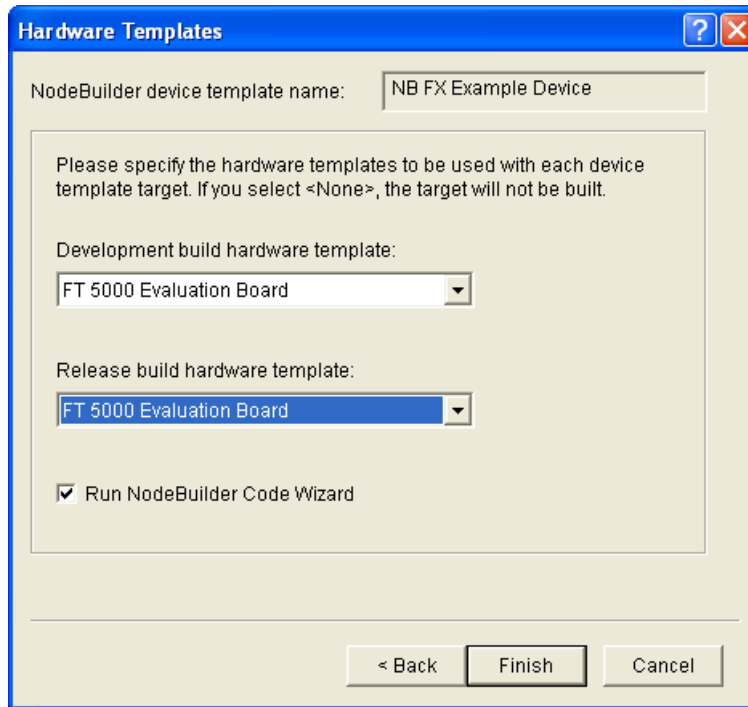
Hardware Templates

?

NodeBuilder device template name: NB FX Example Device

Please specify the hardware templates to be used with each device template target. If you select <None>, the target will not be built.

Development build hardware template:

FT 5000 Evaluation Board

Release build hardware template:

FT 5000 Evaluation Board

Run NodeBuilder Code Wizard

< Back

Finish

Cancel